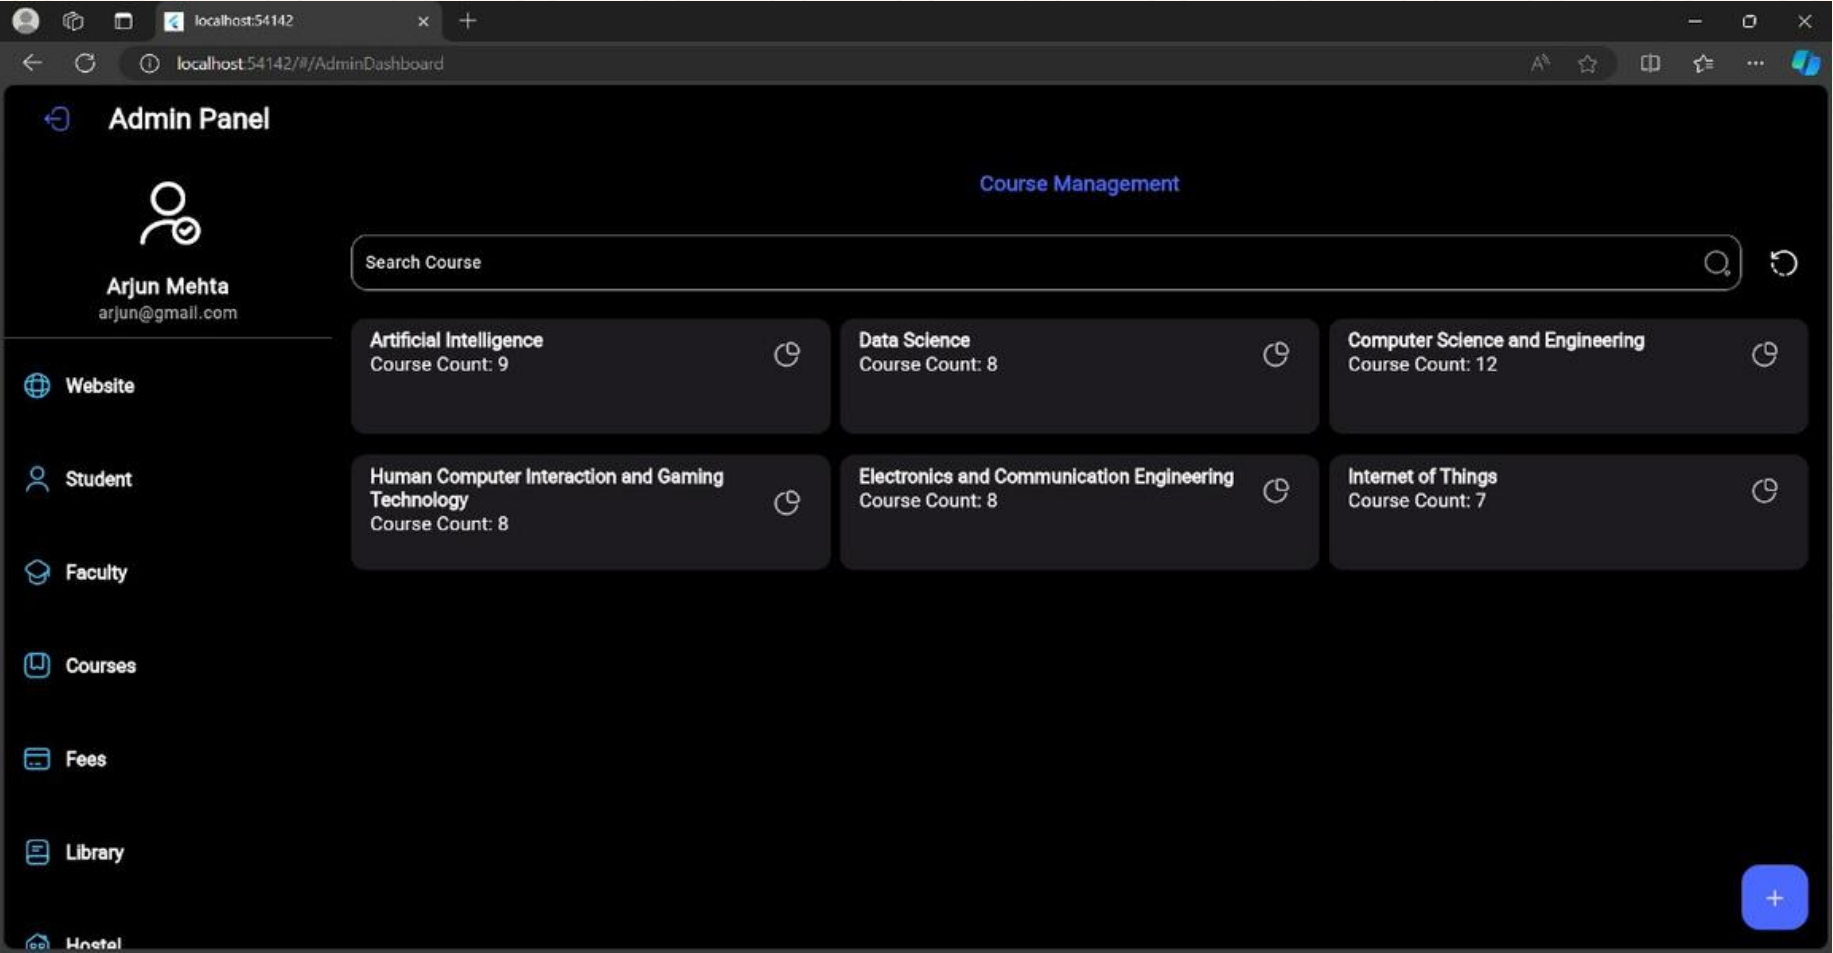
localhost:54142

localhost:54142/#/AdminDashboard

Admin Panel

Arjun Mehta
arjun@gmail.com

Website

Student

Faculty

Courses

Fees

Library

Hostel

Course Management

Search Course

Artificial Intelligence
Course Count: 9

Data Science
Course Count: 8

Computer Science and Engineering
Course Count: 12

Human Computer Interaction and Gaming Technology
Course Count: 8

Electronics and Communication Engineering
Course Count: 8

Internet of Things
Course Count: 7

+